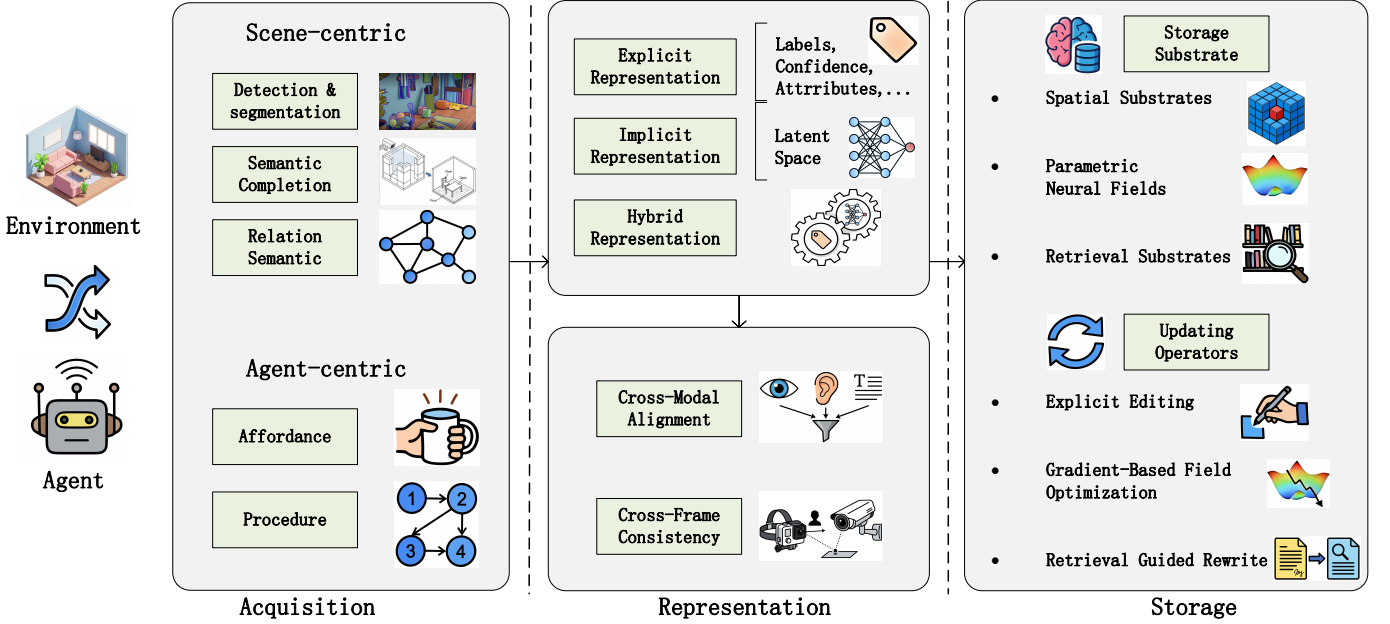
Environment

Agent

Scene-centric

Detection & segmentation

Semantic Completion

Relation Semantic

Agent-centric

Affordance

Procedure

1 2 3 4

Acquisition

Explicit Representation

Labels, Confidence, Attrributes,...

Implicit Representation

Latent Space

Hybrid Representation

Cross-Modal Alignment

T

Cross-Frame Consistency

Representation

Storage Substrate

• Spatial Substrates

• Parametric Neural Fields

• Retrieval Substrates

Updating Operators

• Explicit Editing

• Gradient-Based Field Optimization

• Retrieval Guided Rewrite

Storage